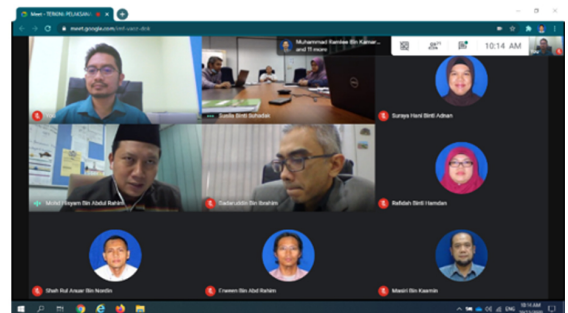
Meet – TEKNIK PELAKSANAAN

meet.google.com/

Muhammad Ramlee Bin Kamar... and 11 more

10:14 AM

Tuslia Binti Suhadan

Suraya Hani Binti Adnan

Mohd Hisyam Bin Abdul Rahim

Sadaruddin Bin Ibrahim

Rafidah Binti Hamdan

Shah Rul Anuar Bin Nordin

Emeen Bin Abd Rahim

Masiri Bin Kasmin

10:14 AM